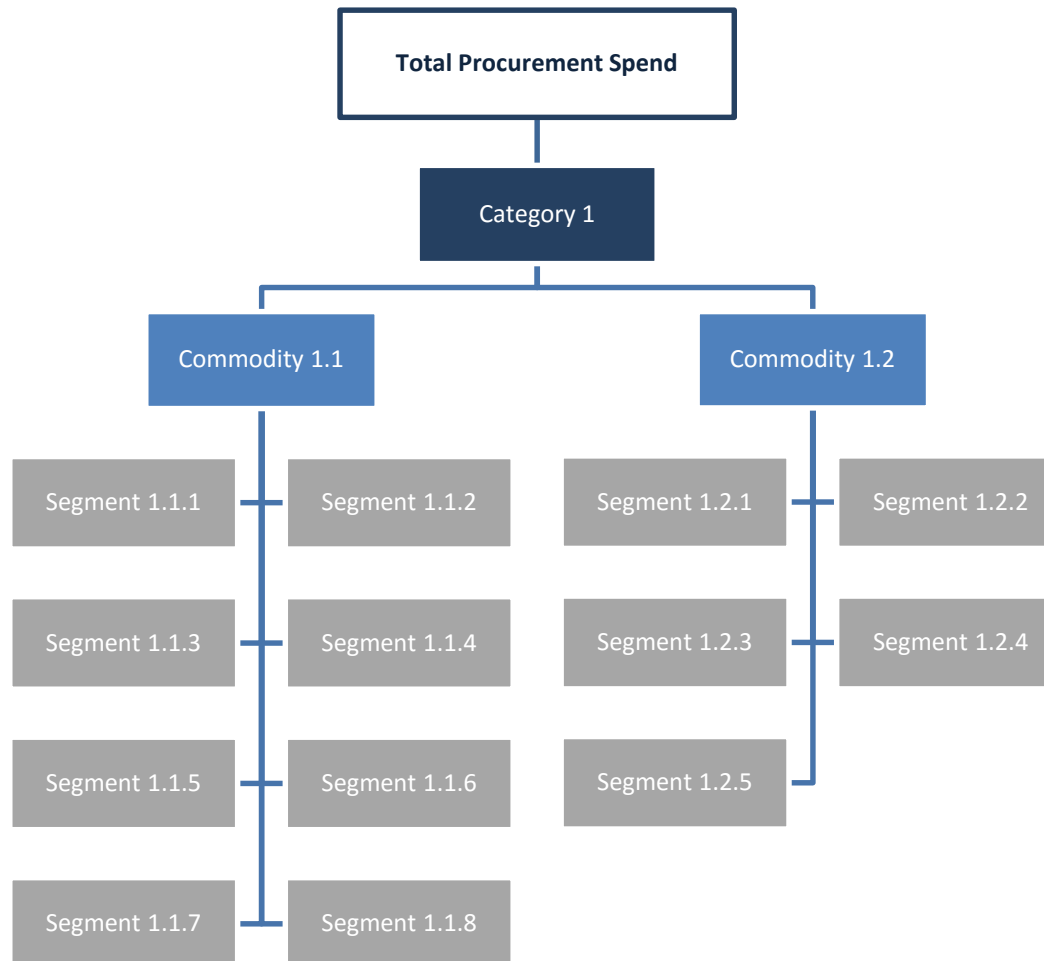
Total Procurement Spend

Category 1

Commodity 1.1

Commodity 1.2

Segment 1.1.1

Segment 1.1.2

Segment 1.1.3

Segment 1.1.4

Segment 1.1.5

Segment 1.1.6

Segment 1.1.7

Segment 1.1.8

Segment 1.2.1

Segment 1.2.2

Segment 1.2.3

Segment 1.2.4

Segment 1.2.5